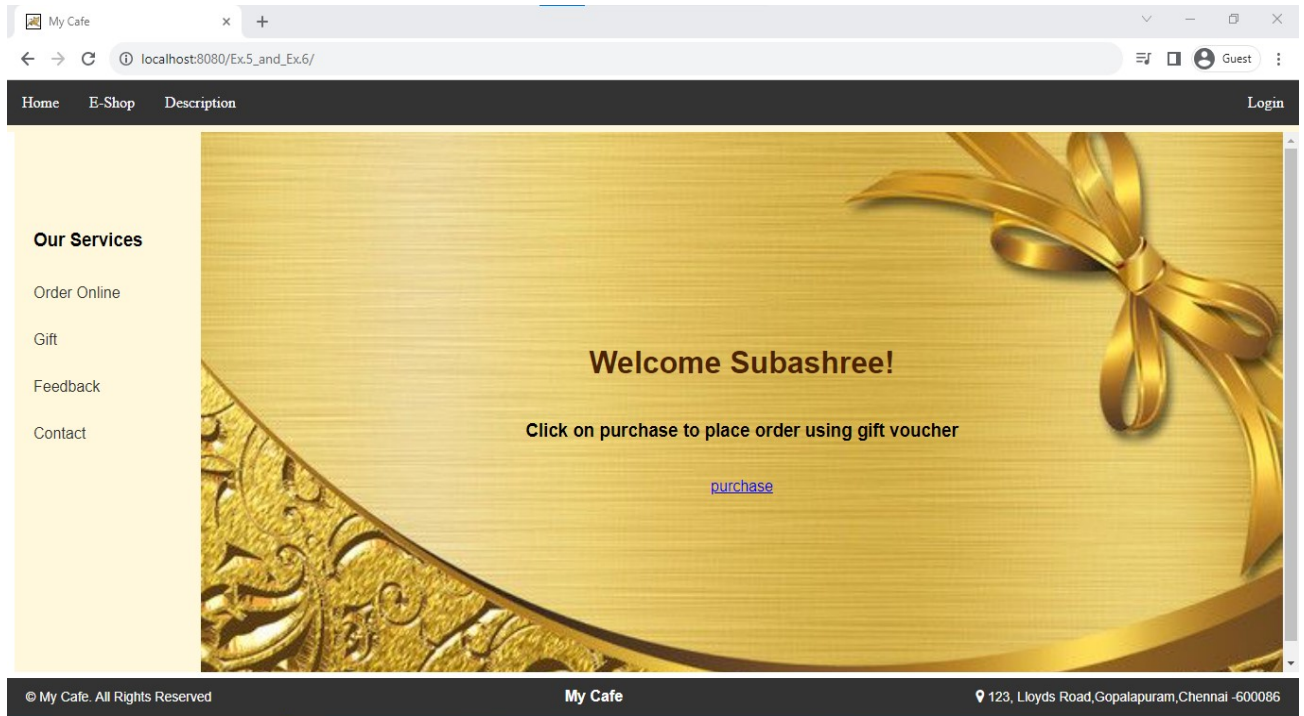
My Cafe

localhost:8080/Ex.5_and_Ex.6/

Guest

Home E-Shop Description

Login

Our Services

Order Online

Gift

Feedback

Contact

Welcome Subashree!

Click on purchase to place order using gift voucher

purchase

© My Cafe. All Rights Reserved

My Cafe

123, Lloyds Road,Gopalapuram,Chennai -600086